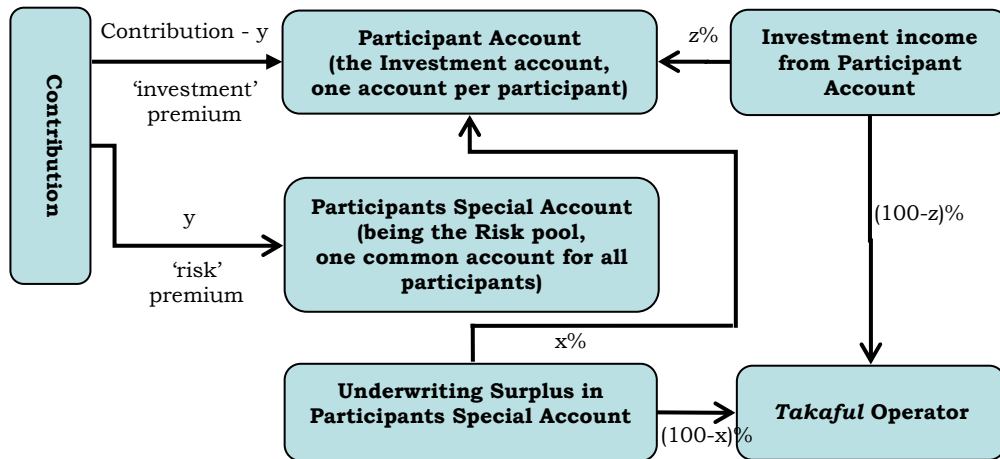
Contribution

Contribution - y

'investment' premium

Participant Account (the Investment account, one account per participant)

z%

Investment income from Participant Account

y

'risk' premium

Participants Special Account (being the Risk pool, one common account for all participants)

(100-z)%

x%

Underwriting Surplus in Participants Special Account

(100-x)%

*Takaful* Operator